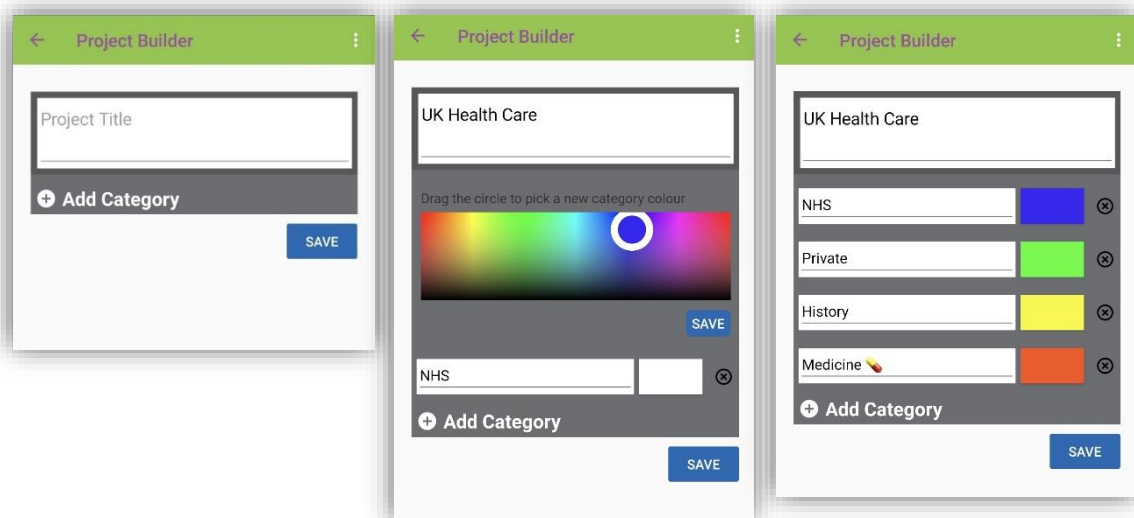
Project Builder

Project Title

Add Category

SAVE

Project Builder

UK Health Care

Drag the circle to pick a new category colour

SAVE

NHS

Add Category

SAVE

Project Builder

UK Health Care

NHS

Private

History

Medicine 💊

Add Category

SAVE